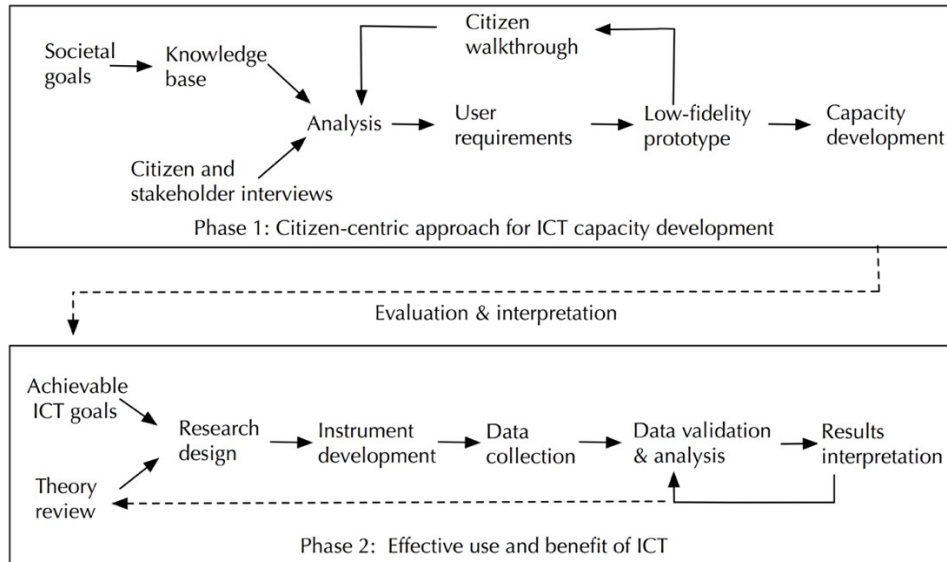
Societal goals

Knowledge base

Citizen walkthrough

Analysis

User requirements

Low-fidelity prototype

Capacity development

Citizen and stakeholder interviews

Phase 1: Citizen-centric approach for ICT capacity development

Evaluation & interpretation

Achievable ICT goals

Research design

Instrument development

Data collection

Data validation & analysis

Results interpretation

Theory review

Phase 2: Effective use and benefit of ICT